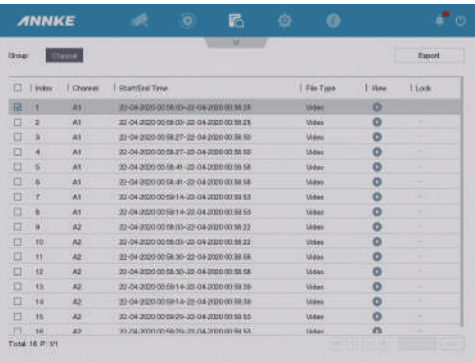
ANNKE

Group Channel Export

| | Index | Channel | Start/End Time | File Type | View | Lock |
|---|---|---|---|---|---|---|
| ☑ | 1 | A1 | 22-04-2020 00:58:03--22-04-2020 00:58:28 | Video | | - |
| ☐ | 2 | A1 | 22-04-2020 00:58:03--22-04-2020 00:58:28 | Video | | - |
| ☐ | 3 | A1 | 22-04-2020 00:58:27--22-04-2020 00:58:50 | Video | | - |
| ☐ | 4 | A1 | 22-04-2020 00:58:27--22-04-2020 00:58:50 | Video | | - |
| ☐ | 5 | A1 | 22-04-2020 00:58:41--22-04-2020 00:58:58 | Video | | - |
| ☐ | 6 | A1 | 22-04-2020 00:58:41--22-04-2020 00:58:58 | Video | | - |
| ☐ | 7 | A1 | 22-04-2020 00:59:14--22-04-2020 00:59:53 | Video | | - |
| ☐ | 8 | A1 | 22-04-2020 00:59:14--22-04-2020 00:59:53 | Video | | - |
| ☐ | 9 | A2 | 22-04-2020 00:58:03--22-04-2020 00:58:22 | Video | | - |
| ☐ | 10 | A2 | 22-04-2020 00:58:03--22-04-2020 00:58:22 | Video | | - |
| ☐ | 11 | A2 | 22-04-2020 00:58:30--22-04-2020 00:58:58 | Video | | - |
| ☐ | 12 | A2 | 22-04-2020 00:58:30--22-04-2020 00:58:58 | Video | | - |
| ☐ | 13 | A2 | 22-04-2020 00:59:14--22-04-2020 00:59:39 | Video | | - |
| ☐ | 14 | A2 | 22-04-2020 00:59:14--22-04-2020 00:59:39 | Video | | - |
| ☐ | 15 | A2 | 22-04-2020 00:59:29--22-04-2020 00:59:53 | Video | | - |
| ☐ | 16 | A2 | 22-04-2020 00:59:29--22-04-2020 00:59:53 | Video | | - |

Total: 16 P: 1/1